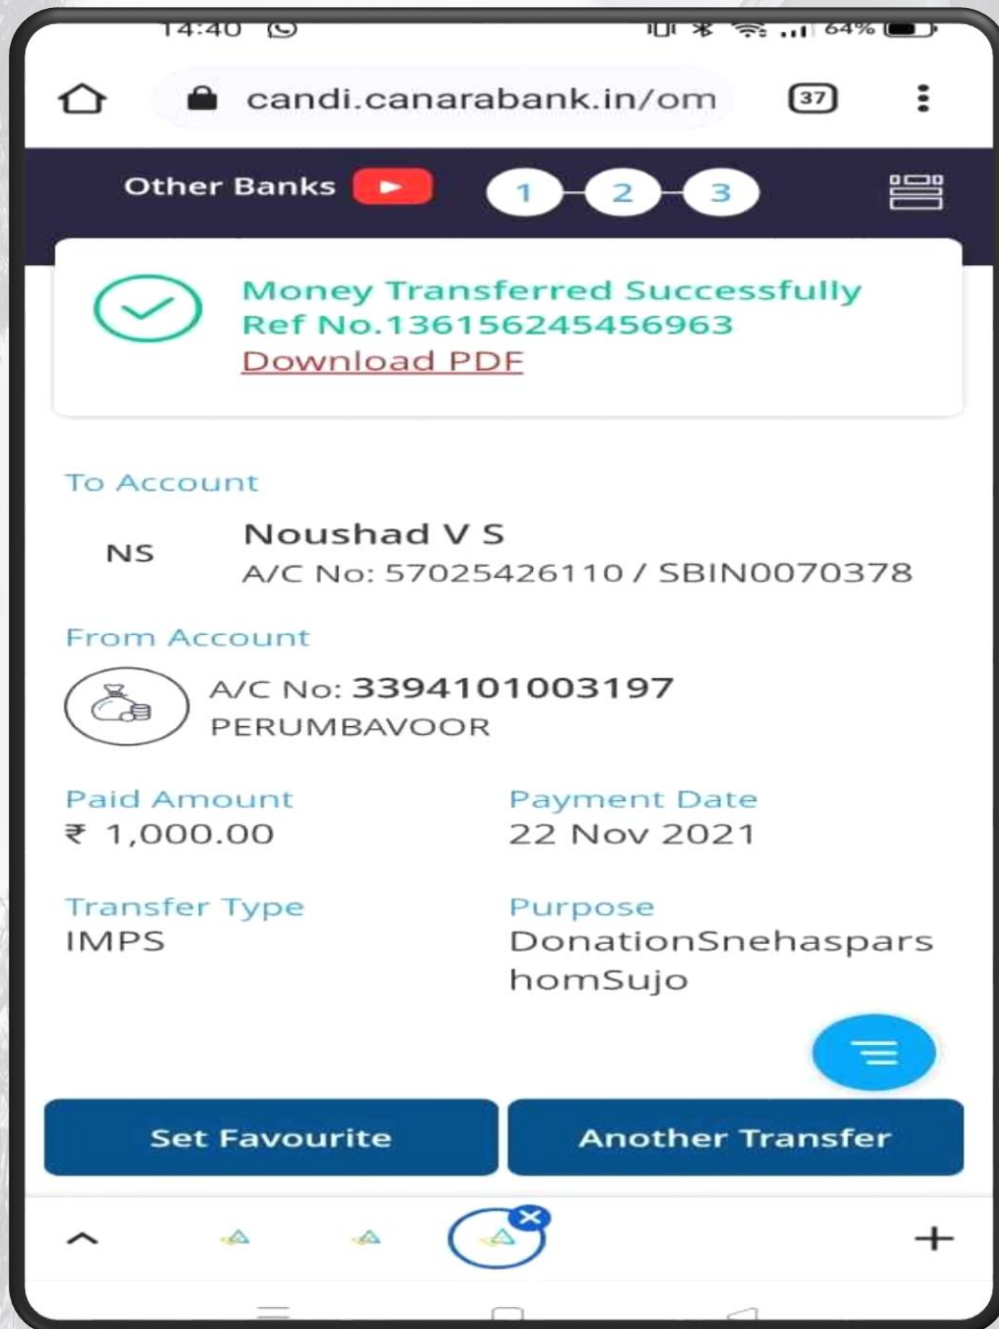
14:40

64%

candi.canarabank.in/om

37

Other Banks

1 2 3

Money Transferred Successfully
Ref No.136156245456963
Download PDF

To Account

NS

Noushad V S
A/C No: 57025426110 / SBIN0070378

From Account

A/C No: 3394101003197
PERUMBAVOOR

Paid Amount
₹ 1,000.00

Payment Date
22 Nov 2021

Transfer Type
IMPS

Purpose
DonationSnehasparshomSujo

Set Favourite

Another Transfer

+